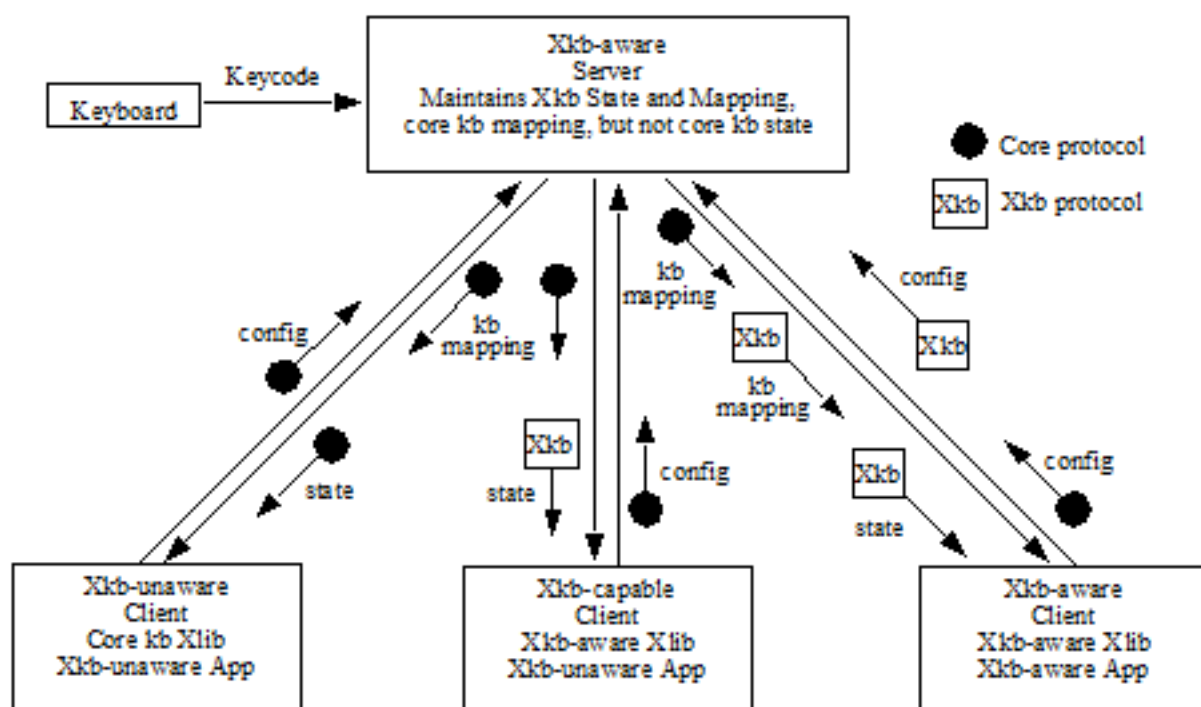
Keyboard

Keycode

Xkb-aware
Server
Maintains Xkb State and Mapping,
core kb mapping, but not core kb state

Core protocol

Xkb Xkb protocol

config

kb mapping

kb mapping

kb mapping

config

Xkb

Xkb

kb mapping

state

Xkb

state

config

Xkb

config

state

Xkb-unaware
Client
Core kb Xlib
Xkb-unaware App

Xkb-capable
Client
Xkb-aware Xlib
Xkb-unaware App

Xkb-aware
Client
Xkb-aware Xlib
Xkb-aware App